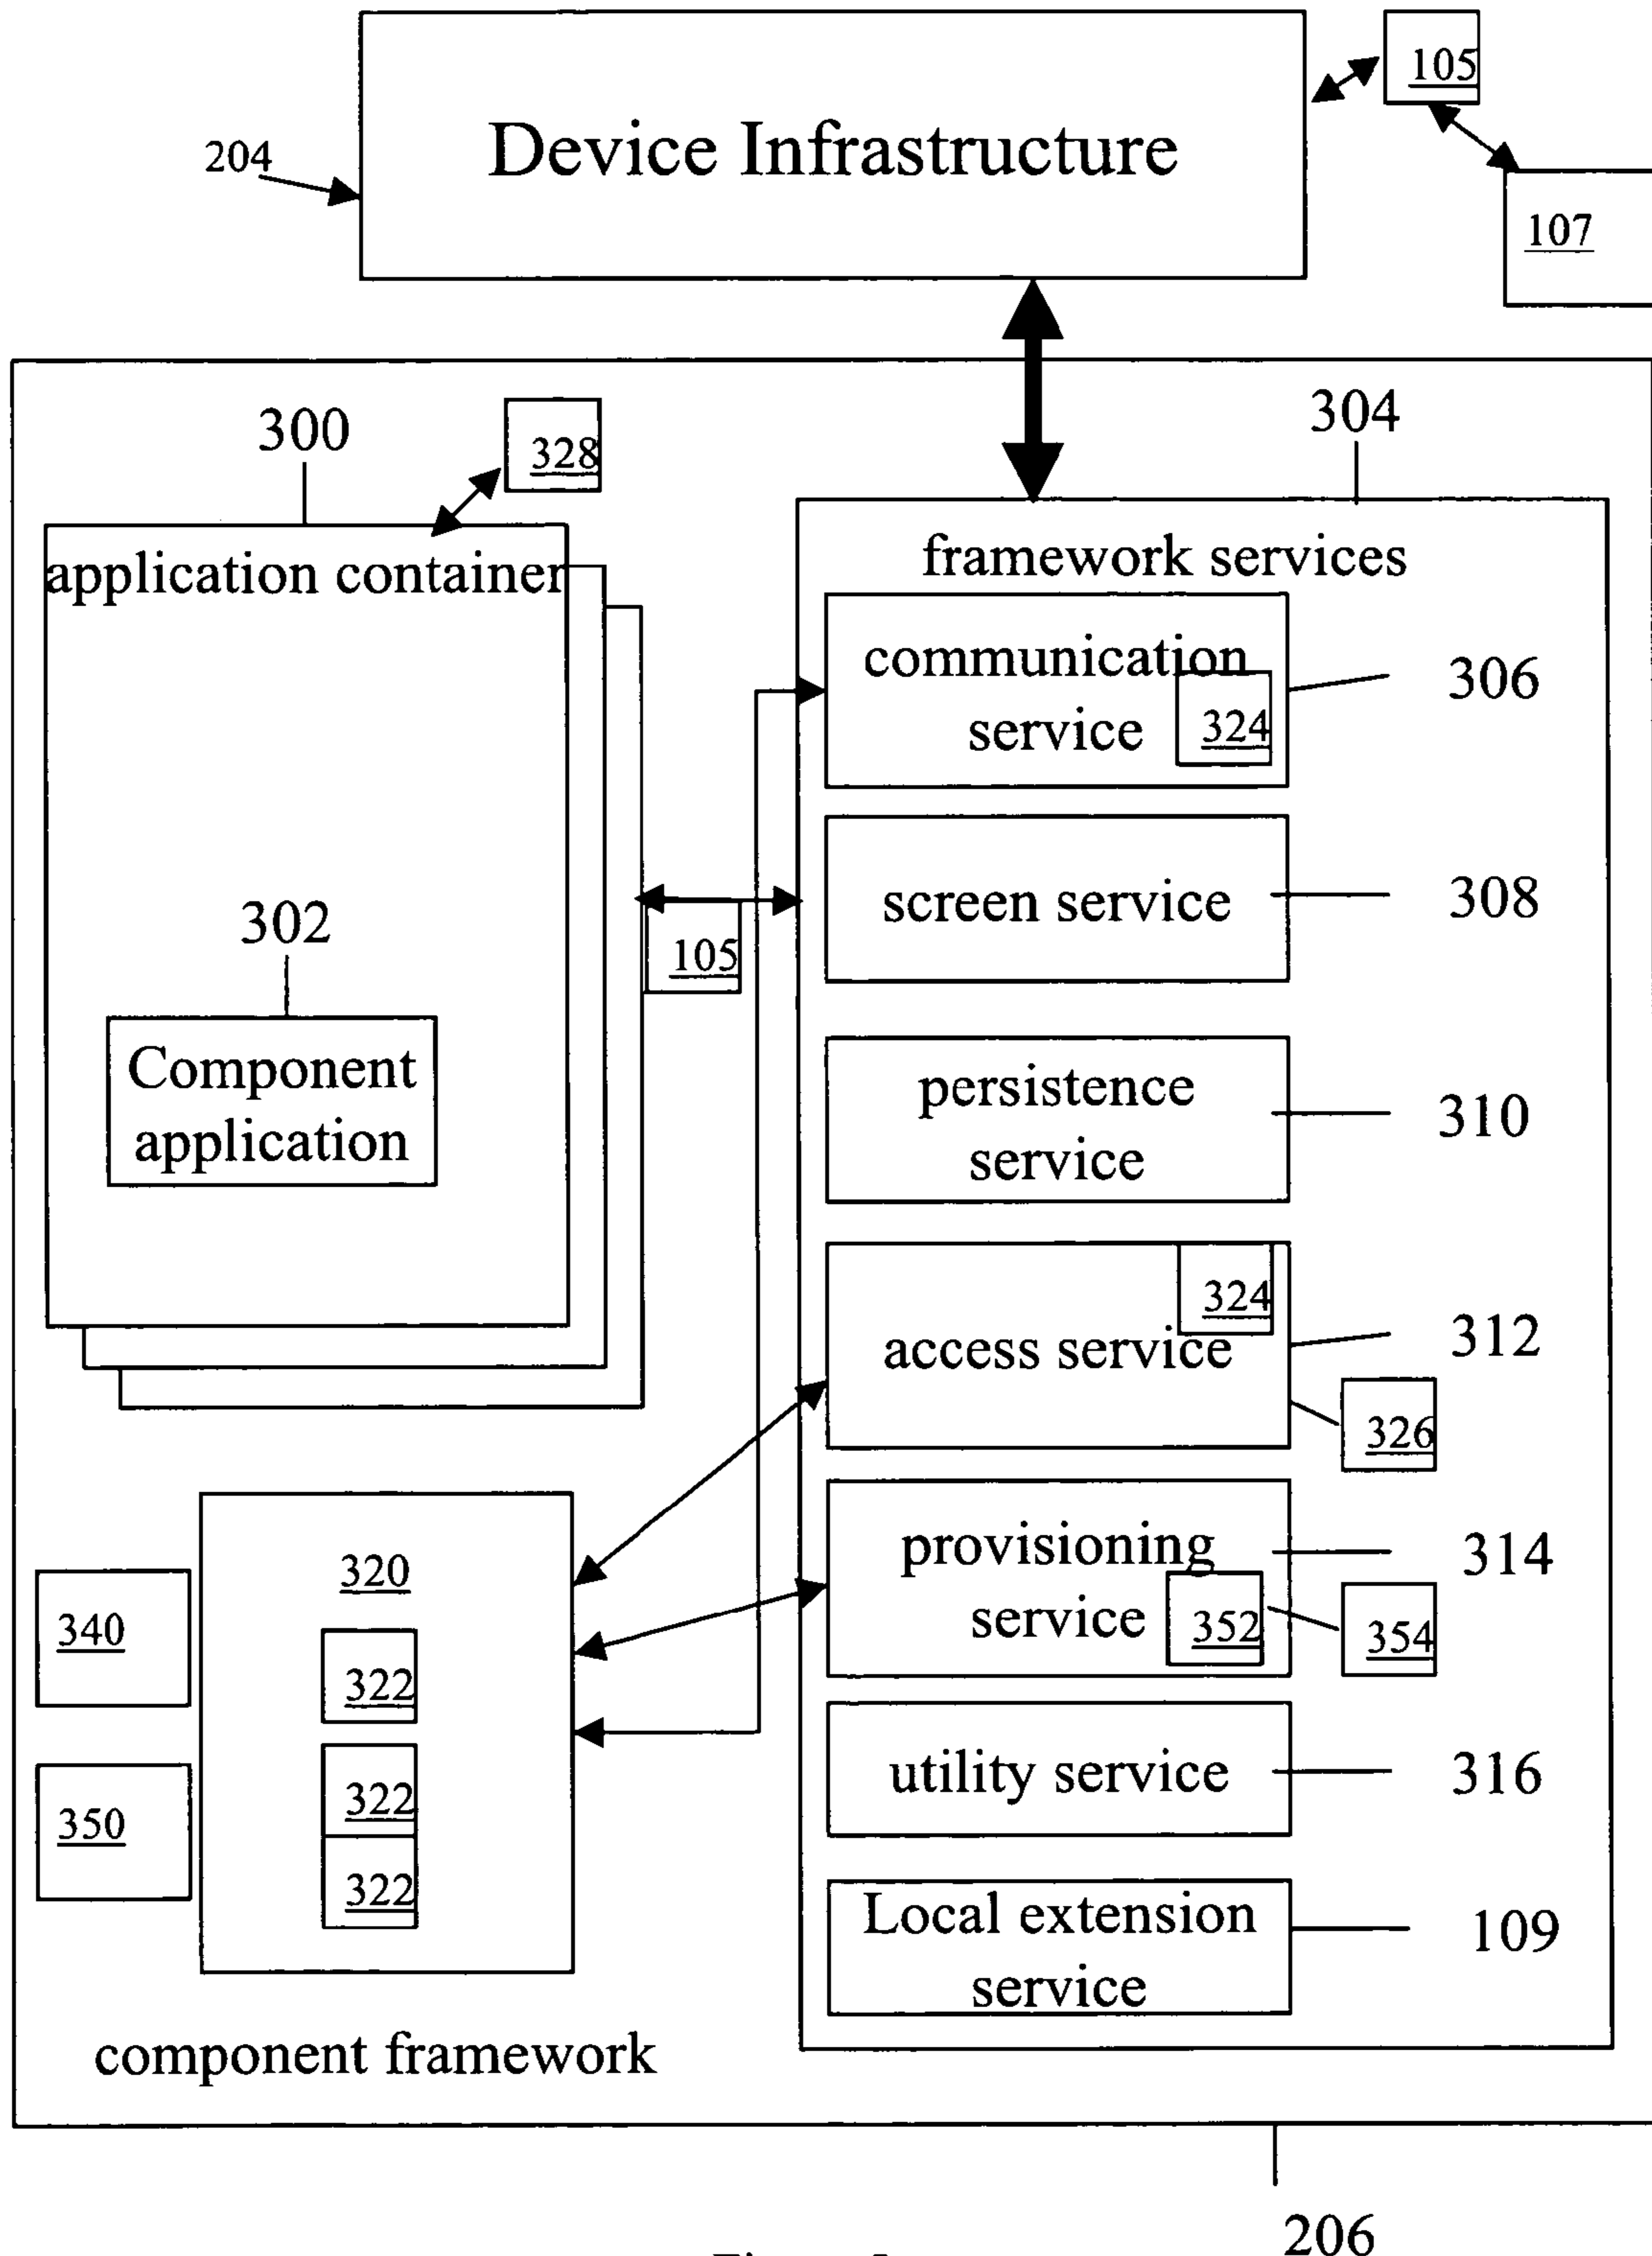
204

Device Infrastructure

105

107

300

328

application container

302

Component application

105

304

framework services

communication service

324

306

screen service

308

persistence service

310

324

access service

312

326

provisioning service

352

314

354

utility service

316

Local extension service

109

340

350

320

322

322

322

component framework

206

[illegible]